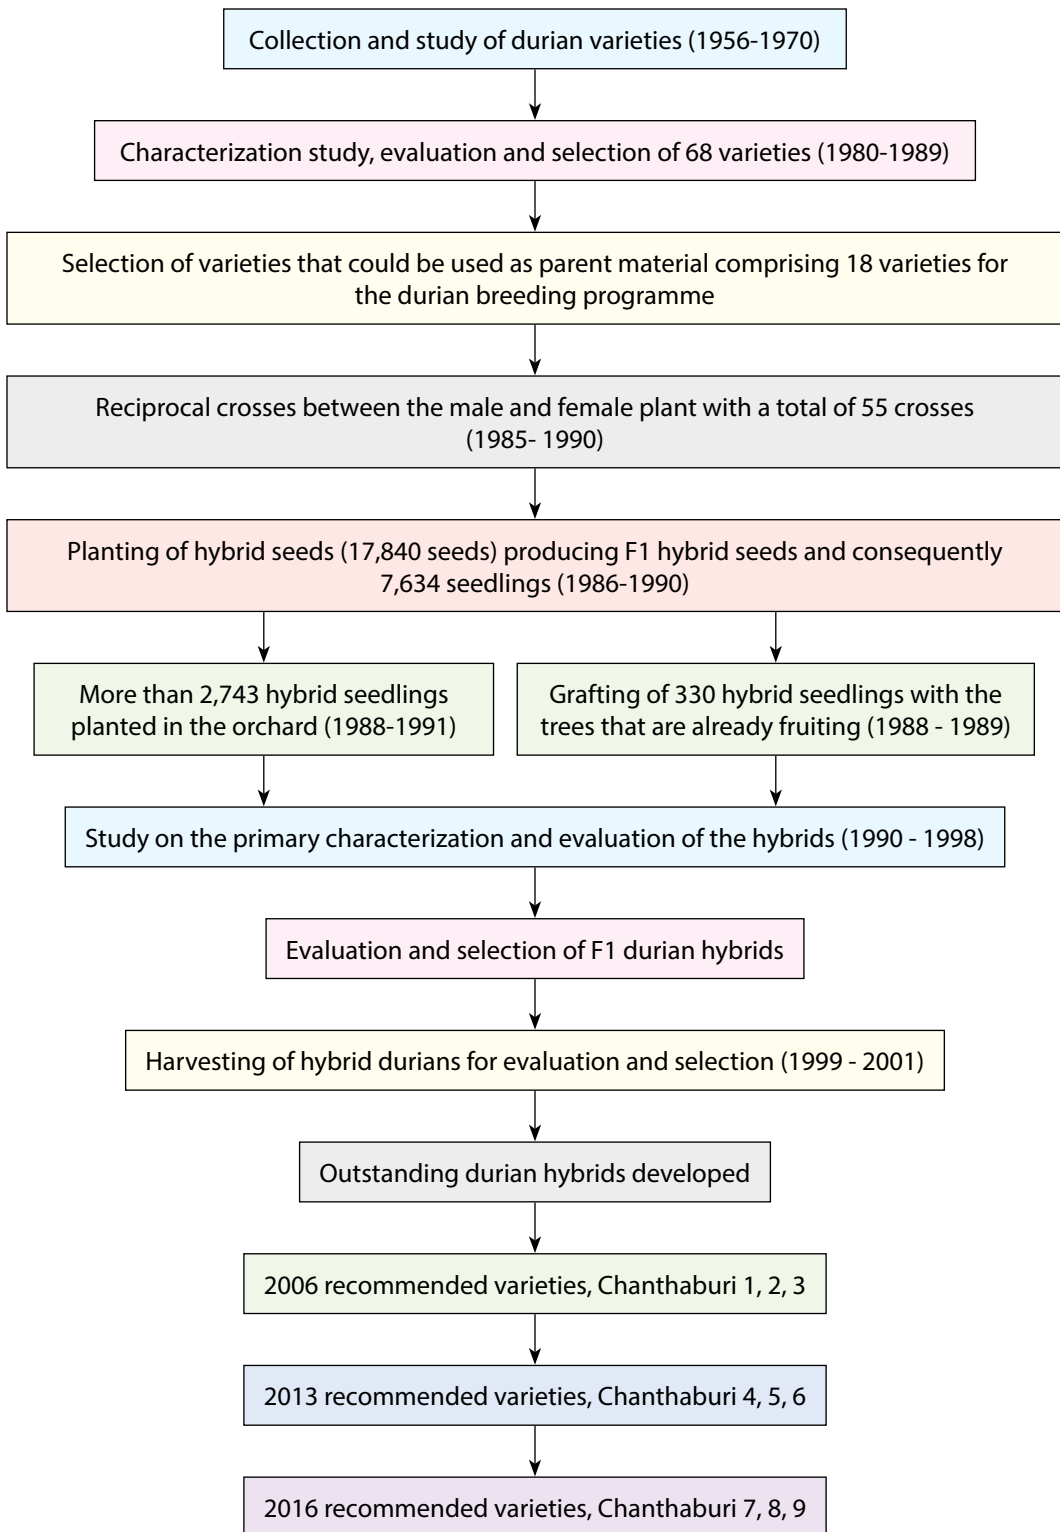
Collection and study of durian varieties (1956-1970)

Characterization study, evaluation and selection of 68 varieties (1980-1989)

Selection of varieties that could be used as parent material comprising 18 varieties for the durian breeding programme

Reciprocal crosses between the male and female plant with a total of 55 crosses (1985- 1990)

Planting of hybrid seeds (17,840 seeds) producing F1 hybrid seeds and consequently 7,634 seedlings (1986-1990)

More than 2,743 hybrid seedlings planted in the orchard (1988-1991)

Grafting of 330 hybrid seedlings with the trees that are already fruiting (1988 - 1989)

Study on the primary characterization and evaluation of the hybrids (1990 - 1998)

Evaluation and selection of F1 durian hybrids

Harvesting of hybrid durians for evaluation and selection (1999 - 2001)

Outstanding durian hybrids developed

2006 recommended varieties, Chanthaburi 1, 2, 3

2013 recommended varieties, Chanthaburi 4, 5, 6

2016 recommended varieties, Chanthaburi 7, 8, 9